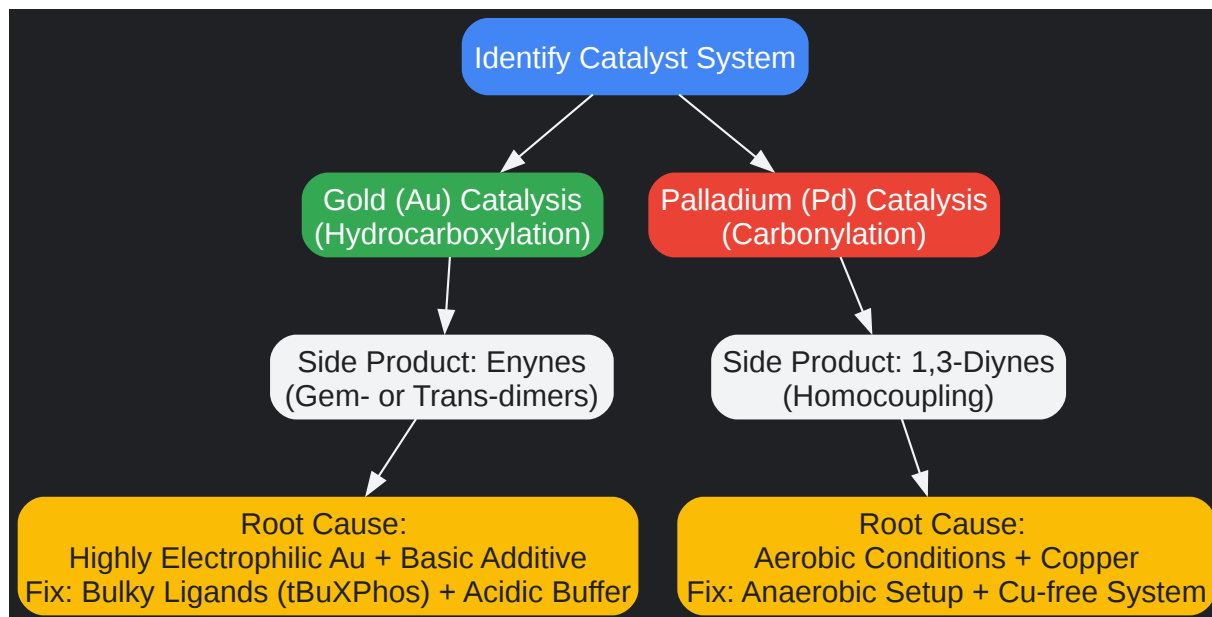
Identify Catalyst System

Gold (Au) Catalysis
(Hydrocarboxylation)

Palladium (Pd) Catalysis
(Carbonylation)

Side Product: Enynes
(Gem- or Trans-dimers)

Side Product: 1,3-Diynes
(Homocoupling)

Root Cause:
Highly Electrophilic Au + Basic Additive
Fix: Bulky Ligands (tBuXPhos) + Acidic Buffer

Root Cause:
Aerobic Conditions + Copper
Fix: Anaerobic Setup + Cu-free System